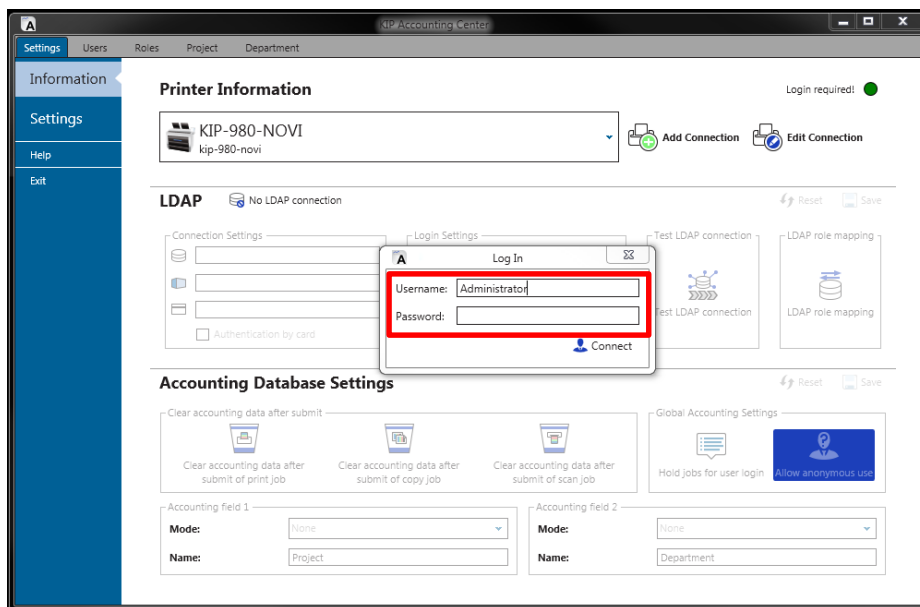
KIP Accounting Center

Settings Users Roles Project Department

Information

Settings

Help

Exit

Printer Information

Login required!

KIP-980-NOVI
kip-980-novi

Add Connection

Edit Connection

LDAP

No LDAP connection

Reset Save

Connection Settings

Authentication by card

Login Settings

Log In

Username: Administrator

Password:

Connect

Test LDAP connection

Test LDAP connection

LDAP role mapping

LDAP role mapping

Accounting Database Settings

Reset Save

Clear accounting data after submit

Clear accounting data after submit of print job

Clear accounting data after submit of copy job

Clear accounting data after submit of scan job

Global Accounting Settings

Hold jobs for user login

Allow anonymous use

Accounting field 1

Mode: None

Name: Project

Accounting field 2

Mode: None

Name: Department